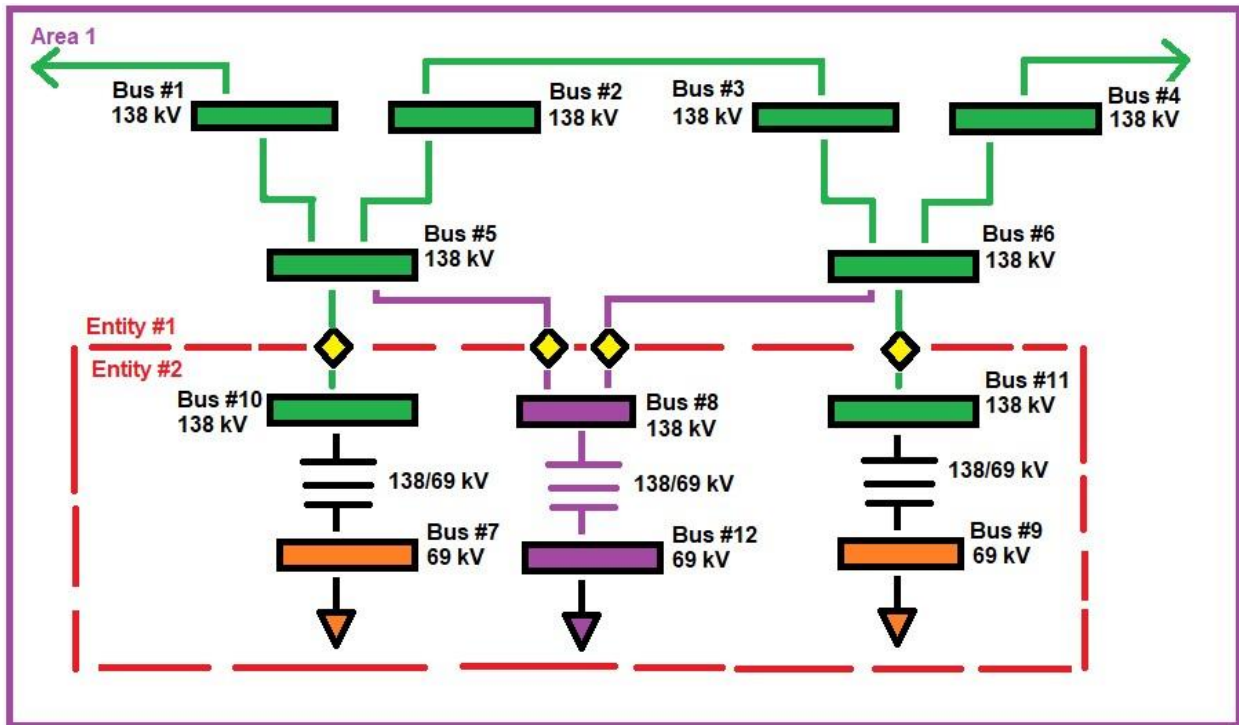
Area 1

Bus #1
138 kV

Bus #2
138 kV

Bus #3
138 kV

Bus #4
138 kV

Bus #5
138 kV

Bus #6
138 kV

Entity #1

Entity #2

Bus #10
138 kV

Bus #8
138 kV

Bus #11
138 kV

138/69 kV

138/69 kV

138/69 kV

Bus #7
69 kV

Bus #12
69 kV

Bus #9
69 kV